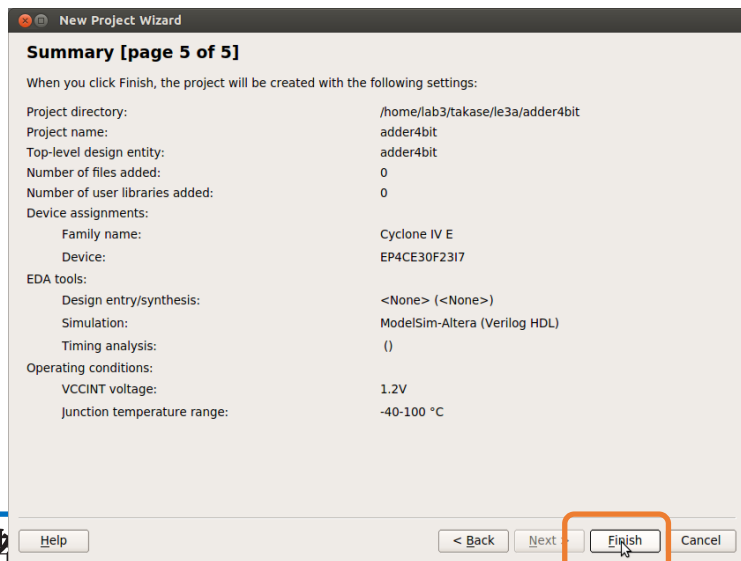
New Project Wizard

Summary [page 5 of 5]

When you click Finish, the project will be created with the following settings:

| | |
|---|---|
| Project directory: | /home/lab3/takase/le3a/adder4bit |
| Project name: | adder4bit |
| Top-level design entity: | adder4bit |
| Number of files added: | 0 |
| Number of user libraries added: | 0 |
| Device assignments: | |
| Family name: | Cyclone IV E |
| Device: | EP4CE30F23I7 |
| EDA tools: | |
| Design entry/synthesis: | <None> (<None>) |
| Simulation: | ModelSim-Altera (Verilog HDL) |
| Timing analysis: | () |
| Operating conditions: | |
| VCCINT voltage: | 1.2V |
| Junction temperature range: | -40-100 °C |

Help

< Back

Next >

Finish

Cancel